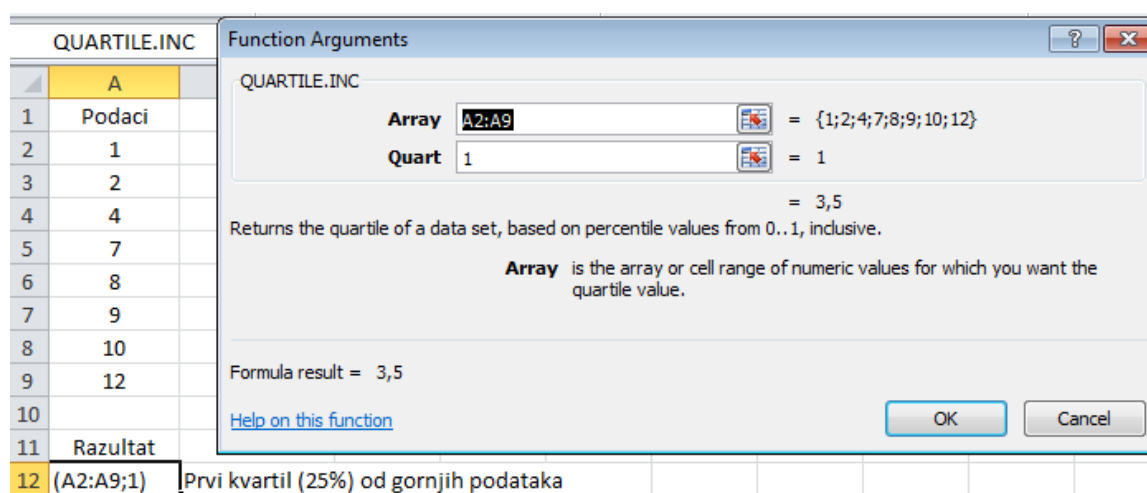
QUARTILE.INC

| | A |
|---|---|
| 1 | Podaci |
| 2 | 1 |
| 3 | 2 |
| 4 | 4 |
| 5 | 7 |
| 6 | 8 |
| 7 | 9 |
| 8 | 10 |
| 9 | 12 |
| 10 | |
| 11 | Razultat |
| 12 | (A2:A9;1) |

Prvi kvartil (25%) od gornjih podataka

Function Arguments

?

QUARTILE.INC

Array A2:A9 = {1;2;4;7;8;9;10;12}

Quart 1 = 1

= 3,5

Returns the quartile of a data set, based on percentile values from 0..1, inclusive.

Array is the array or cell range of numeric values for which you want the quartile value.

Formula result = 3,5

Help on this function

OK

Cancel